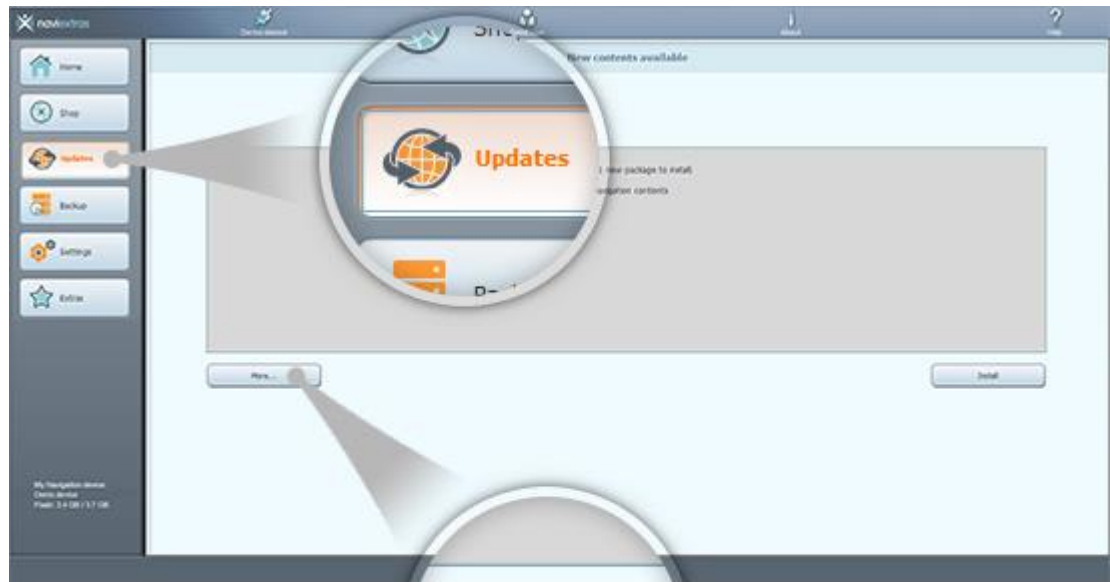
naviextras

Device detected

About

Help

Home

Shop

Updates

Backup

Settings

Extras

Updates

New contents available

new package to install

navigation contents

More...

Install

My Navigation device
Demo device
Free: 3.4 GB / 3.7 GB